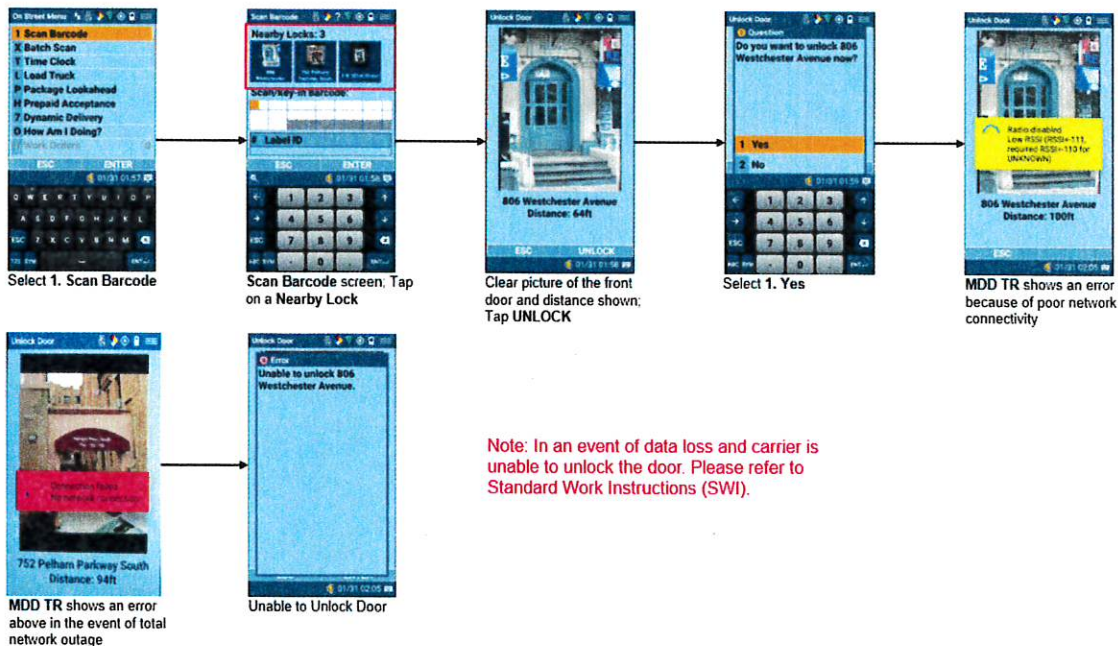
On Street Menu
1 Scan Barcode
X Batch Scan
T Time Clock
L Load Truck
P Package Lookahead
H Prepaid Acceptance
7 Dynamic Delivery
O How Am I Doing?
W Work Orders
ESC
ENTER
01/31 01:57

Select 1. Scan Barcode

Scan Barcode
Nearby Locks: 3
Scan/Key-in Barcode:
# Label ID
ESC
ENTER
01/31 01:58

Scan Barcode screen; Tap on a Nearby Lock

Unlock Door
806 Westchester Avenue
Distance: 64ft
ESC
UNLOCK
01/31 01:58

Clear picture of the front door and distance shown; Tap UNLOCK

Unlock Door
Question
Do you want to unlock 806 Westchester Avenue now?
1 Yes
2 No
01/31 01:59

Select 1. Yes

Unlock Door
Radio disabled Low RSSI (RSSI=-111, required RSSI=-113 for UNKNOWN)
806 Westchester Avenue
Distance: 100ft
ESC
01/31 02:05

MDD TR shows an error because of poor network connectivity

Unlock Door
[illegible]
752 Pelham Parkway South
Distance: 94ft

MDD TR shows an error above in the event of total network outage

Unlock Door
Error
Unable to unlock 806 Westchester Avenue.
01/31 02:05

Unable to Unlock Door

Note: In an event of data loss and carrier is unable to unlock the door. Please refer to Standard Work Instructions (SWI).